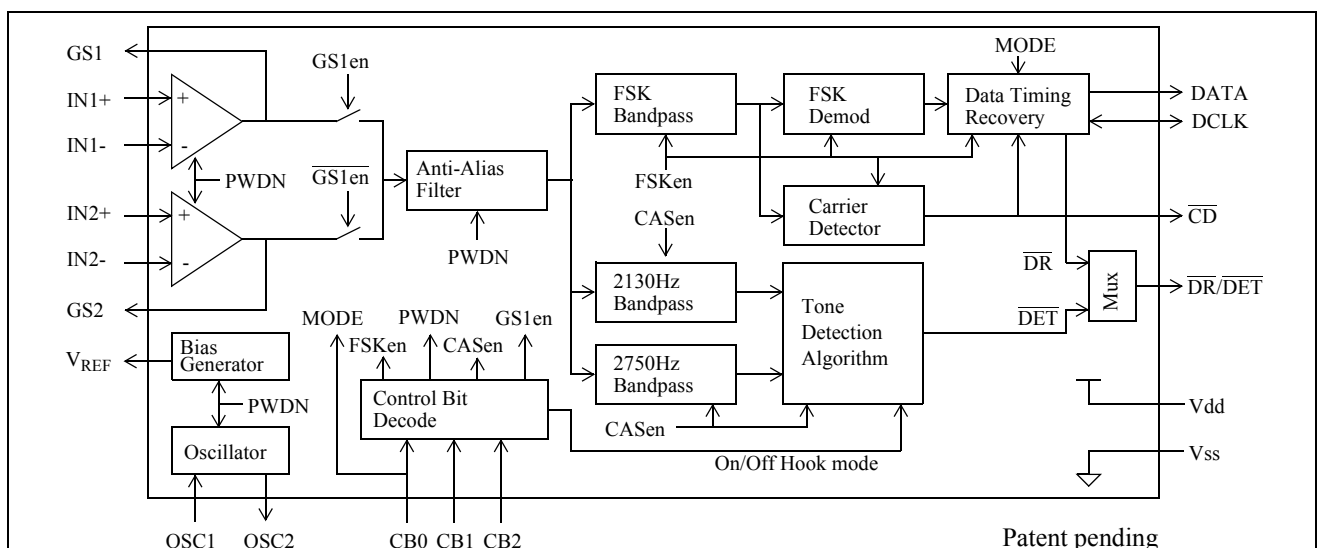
GS1
IN1+
IN1-
IN2+
IN2-
GS2
GS1en
$\overline{GS1en}$
PWDN
+
-
+
-
Anti-Alias Filter
PWDN
FSK Bandpass
FSK Demod
MODE
Data Timing Recovery
DATA
DCLK
FSKen
CASen
Carrier Detector
$\overline{CD}$
2130Hz Bandpass
2750Hz Bandpass
Tone Detection Algorithm
$\overline{DR}$
$\overline{DET}$
Mux
$\overline{DR}/\overline{DET}$
MODE
PWDN
GS1en
FSKen
CASen
Control Bit Decode
Bias Generator
$V_{REF}$
PWDN
Oscillator
CASen
On/Off Hook mode
Vdd
Vss
OSC1
OSC2
CB0
CB1
CB2
Patent pending